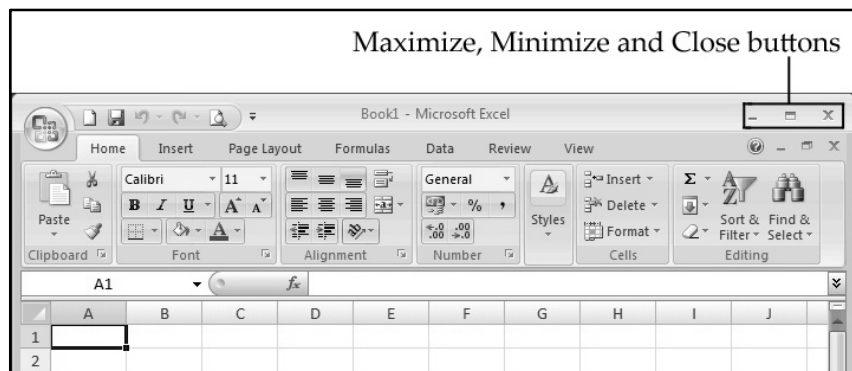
Maximize, Minimize and Close buttons

Book1 - Microsoft Excel

Home Insert Page Layout Formulas Data Review View

Paste

Clipboard

Calibri 11

B I U A A

Font

Alignment

General

% ,

$^{+.0}_{.00}$ $^{.00}_{+.0}$

Number

Styles

Insert

Delete

Format

Cells

Σ

Sort & Filter

Find & Select

Editing

A1

$f_x$

| | A | B | C | D | E | F | G | H | I | J |
|---|---|---|---|---|---|---|---|---|---|---|
| 1 | | | | | | | | | | |
| 2 | | | | | | | | | | |